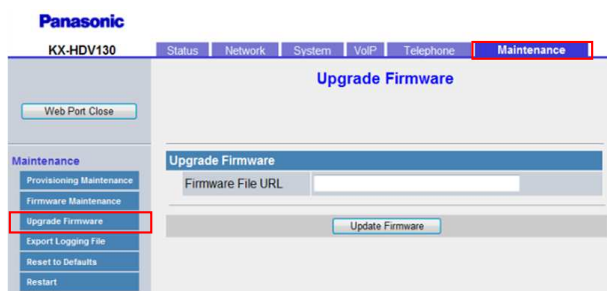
Panasonic

KX-HDV130

Status Network System VoIP Telephone Maintenance

Upgrade Firmware

Web Port Close

Maintenance

Provisioning Maintenance

Firmware Maintenance

Upgrade Firmware

Export Logging File

Reset to Defaults

Restart

Upgrade Firmware

Firmware File URL

Update Firmware